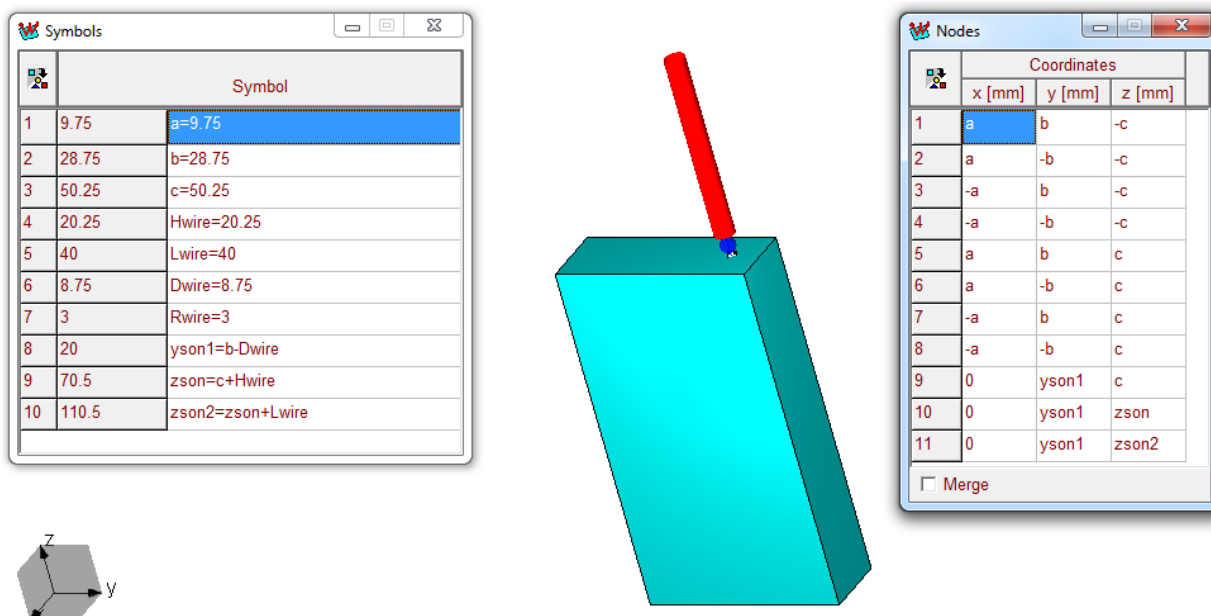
Symbols

| | | Symbol |
|---|---|---|
| 1 | 9.75 | a=9.75 |
| 2 | 28.75 | b=28.75 |
| 3 | 50.25 | c=50.25 |
| 4 | 20.25 | Hwire=20.25 |
| 5 | 40 | Lwire=40 |
| 6 | 8.75 | Dwire=8.75 |
| 7 | 3 | Rwire=3 |
| 8 | 20 | yson1=b-Dwire |
| 9 | 70.5 | zson=c+Hwire |
| 10 | 110.5 | zson2=zson+Lwire |

Nodes

| | Coordinates x [mm] | y [mm] | z [mm] |
|---|---|---|---|
| 1 | a | b | -c |
| 2 | a | -b | -c |
| 3 | -a | b | -c |
| 4 | -a | -b | -c |
| 5 | a | b | c |
| 6 | a | -b | c |
| 7 | -a | b | c |
| 8 | -a | -b | c |
| 9 | 0 | yson1 | c |
| 10 | 0 | yson1 | zson |
| 11 | 0 | yson1 | zson2 |

Merge

z
y